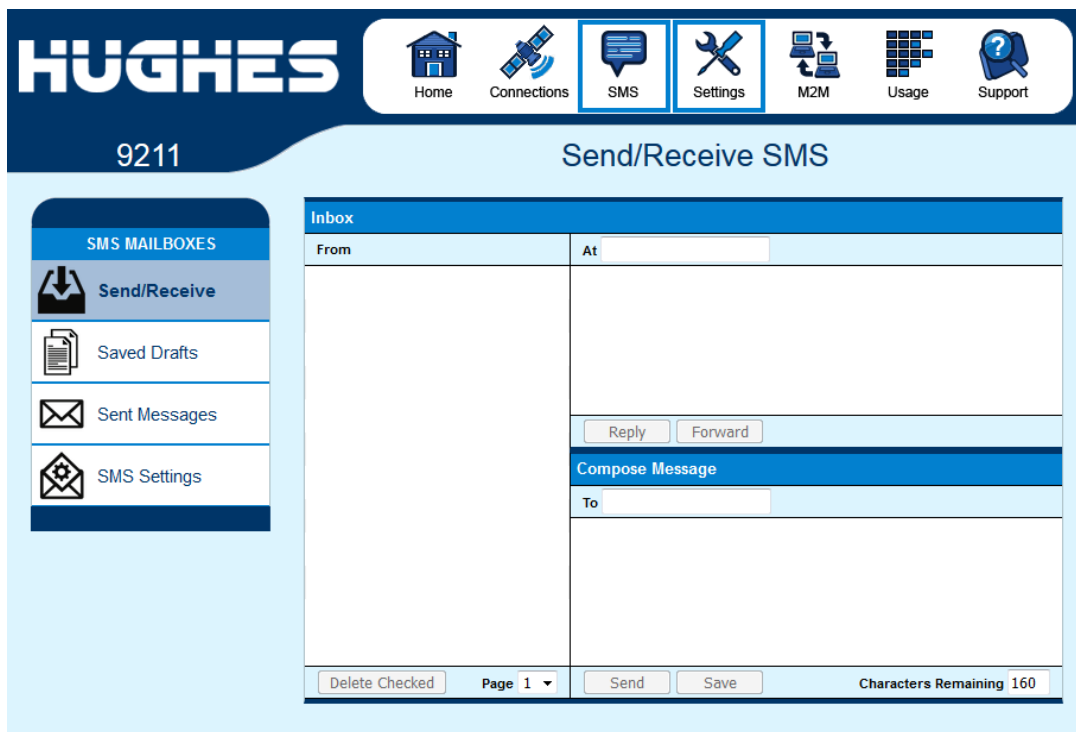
HUGHES

Home Connections SMS Settings M2M Usage Support

9211

Send/Receive SMS

SMS MAILBOXES

Send/Receive

Saved Drafts

Sent Messages

SMS Settings

Inbox

From

At

Reply Forward

Compose Message

To

Delete Checked Page 1

Send Save Characters Remaining 160